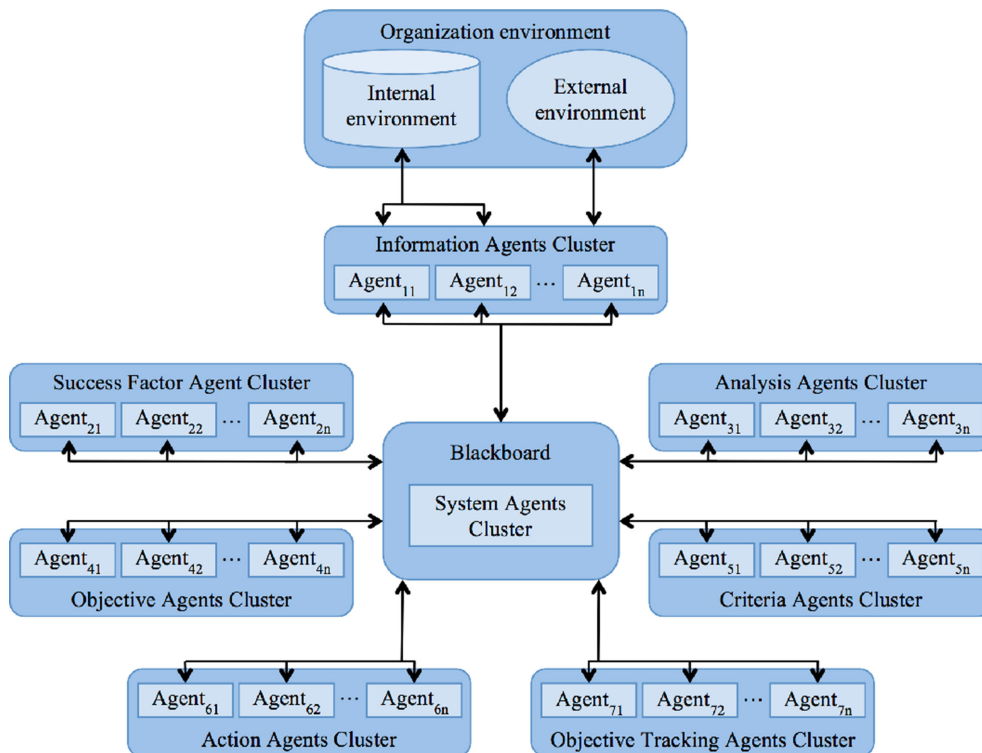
Organization environment

Internal environment

External environment

Information Agents Cluster

Agent$_{11}$ Agent$_{12}$ … Agent$_{1n}$

Success Factor Agent Cluster

Agent$_{21}$ Agent$_{22}$ … Agent$_{2n}$

Analysis Agents Cluster

Agent$_{31}$ Agent$_{32}$ … Agent$_{3n}$

Blackboard

System Agents Cluster

Agent$_{41}$ Agent$_{42}$ … Agent$_{4n}$

Objective Agents Cluster

Agent$_{51}$ Agent$_{52}$ … Agent$_{5n}$

Criteria Agents Cluster

Agent$_{61}$ Agent$_{62}$ … Agent$_{6n}$

Action Agents Cluster

Agent$_{71}$ Agent$_{72}$ … Agent$_{7n}$

Objective Tracking Agents Cluster